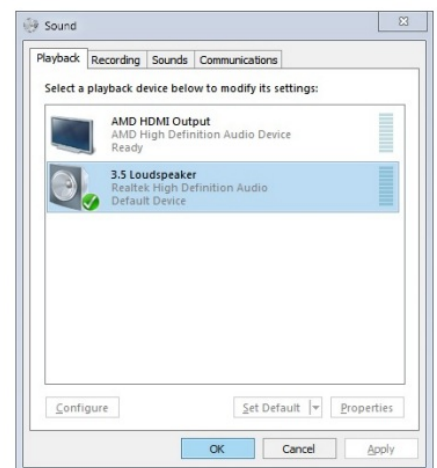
Sound

Playback | Recording | Sounds | Communications

Select a playback device below to modify its settings:

AMD HDMI Output
AMD High Definition Audio Device
Ready

3.5 Loudspeaker
Realtek High Definition Audio
Default Device

Configure

Set Default

Properties

OK

Cancel

Apply